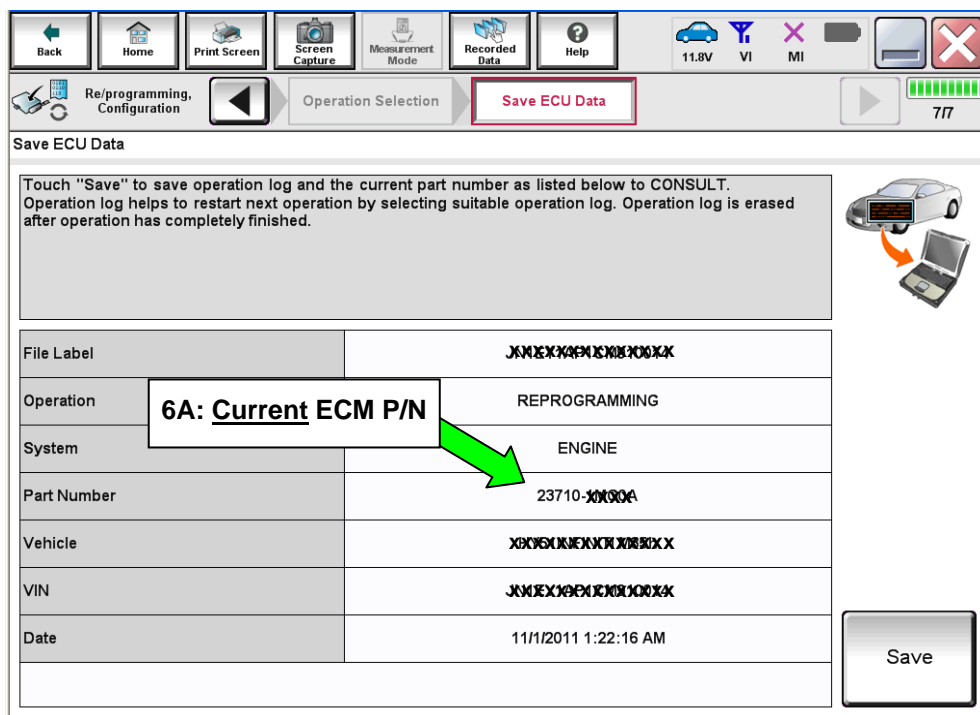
Back Home Print Screen Screen Capture Measurement Mode Recorded Data Help 11.8V VI MI

Re/programming, Configuration Operation Selection Save ECU Data 7/7

Save ECU Data

Touch "Save" to save operation log and the current part number as listed below to CONSULT. Operation log helps to restart next operation by selecting suitable operation log. Operation log is erased after operation has completely finished.

| | |
|---|---|
| File Label | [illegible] |
| Operation | REPROGRAMMING |
| System | ENGINE |
| Part Number | 23710-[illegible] |
| Vehicle | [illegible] |
| VIN | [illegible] |
| Date | 11/1/2011 1:22:16 AM |

6A: Current ECM P/N

Save